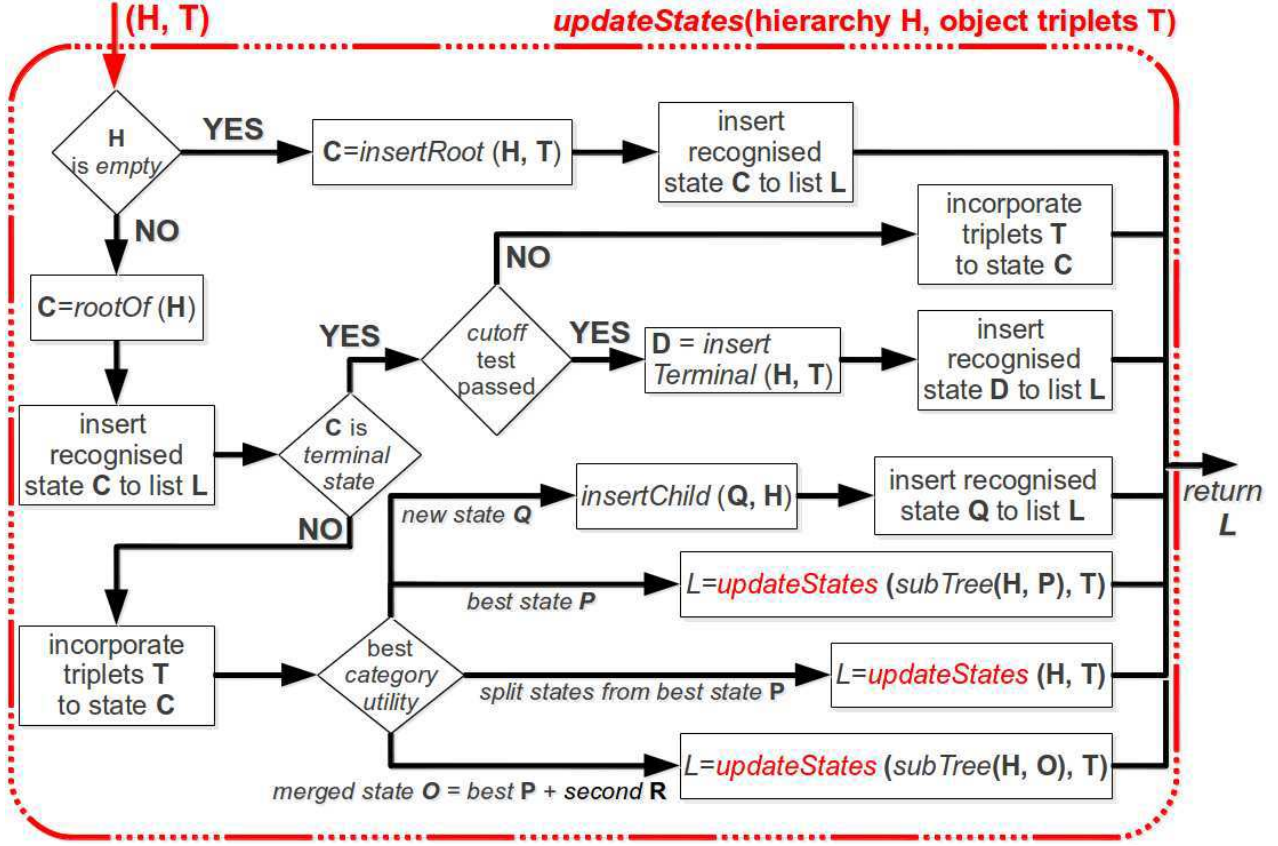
(H, T)

updateStates(hierarchy H, object triplets T)

H is empty

YES

C=insertRoot (H, T)

insert recognised state C to list L

NO

incorporate triplets T to state C

NO

C=rootOf (H)

YES

cutoff test passed

YES

D = insert Terminal (H, T)

insert recognised state D to list L

insert recognised state C to list L

C is terminal state

NO

insertChild (Q, H)

insert recognised state Q to list L

return L

new state Q

L=updateStates (subTree(H, P), T)

best state P

incorporate triplets T to state C

best category utility

L=updateStates (H, T)

split states from best state P

L=updateStates (subTree(H, O), T)

merged state O = best P + second R